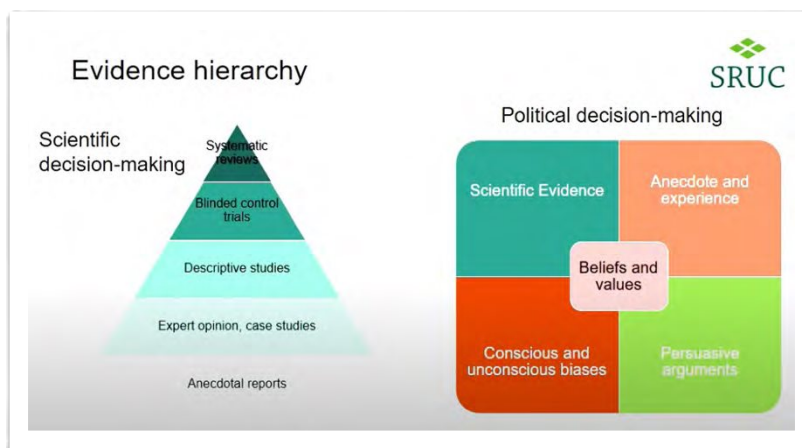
Evidence hierarchy

SRUC

Scientific decision-making

Systematic reviews

Blinded control trials

Descriptive studies

Expert opinion, case studies

Anecdotal reports

Political decision-making

Scientific Evidence

Anecdote and experience

Beliefs and values

Conscious and unconscious biases

Persuasive arguments